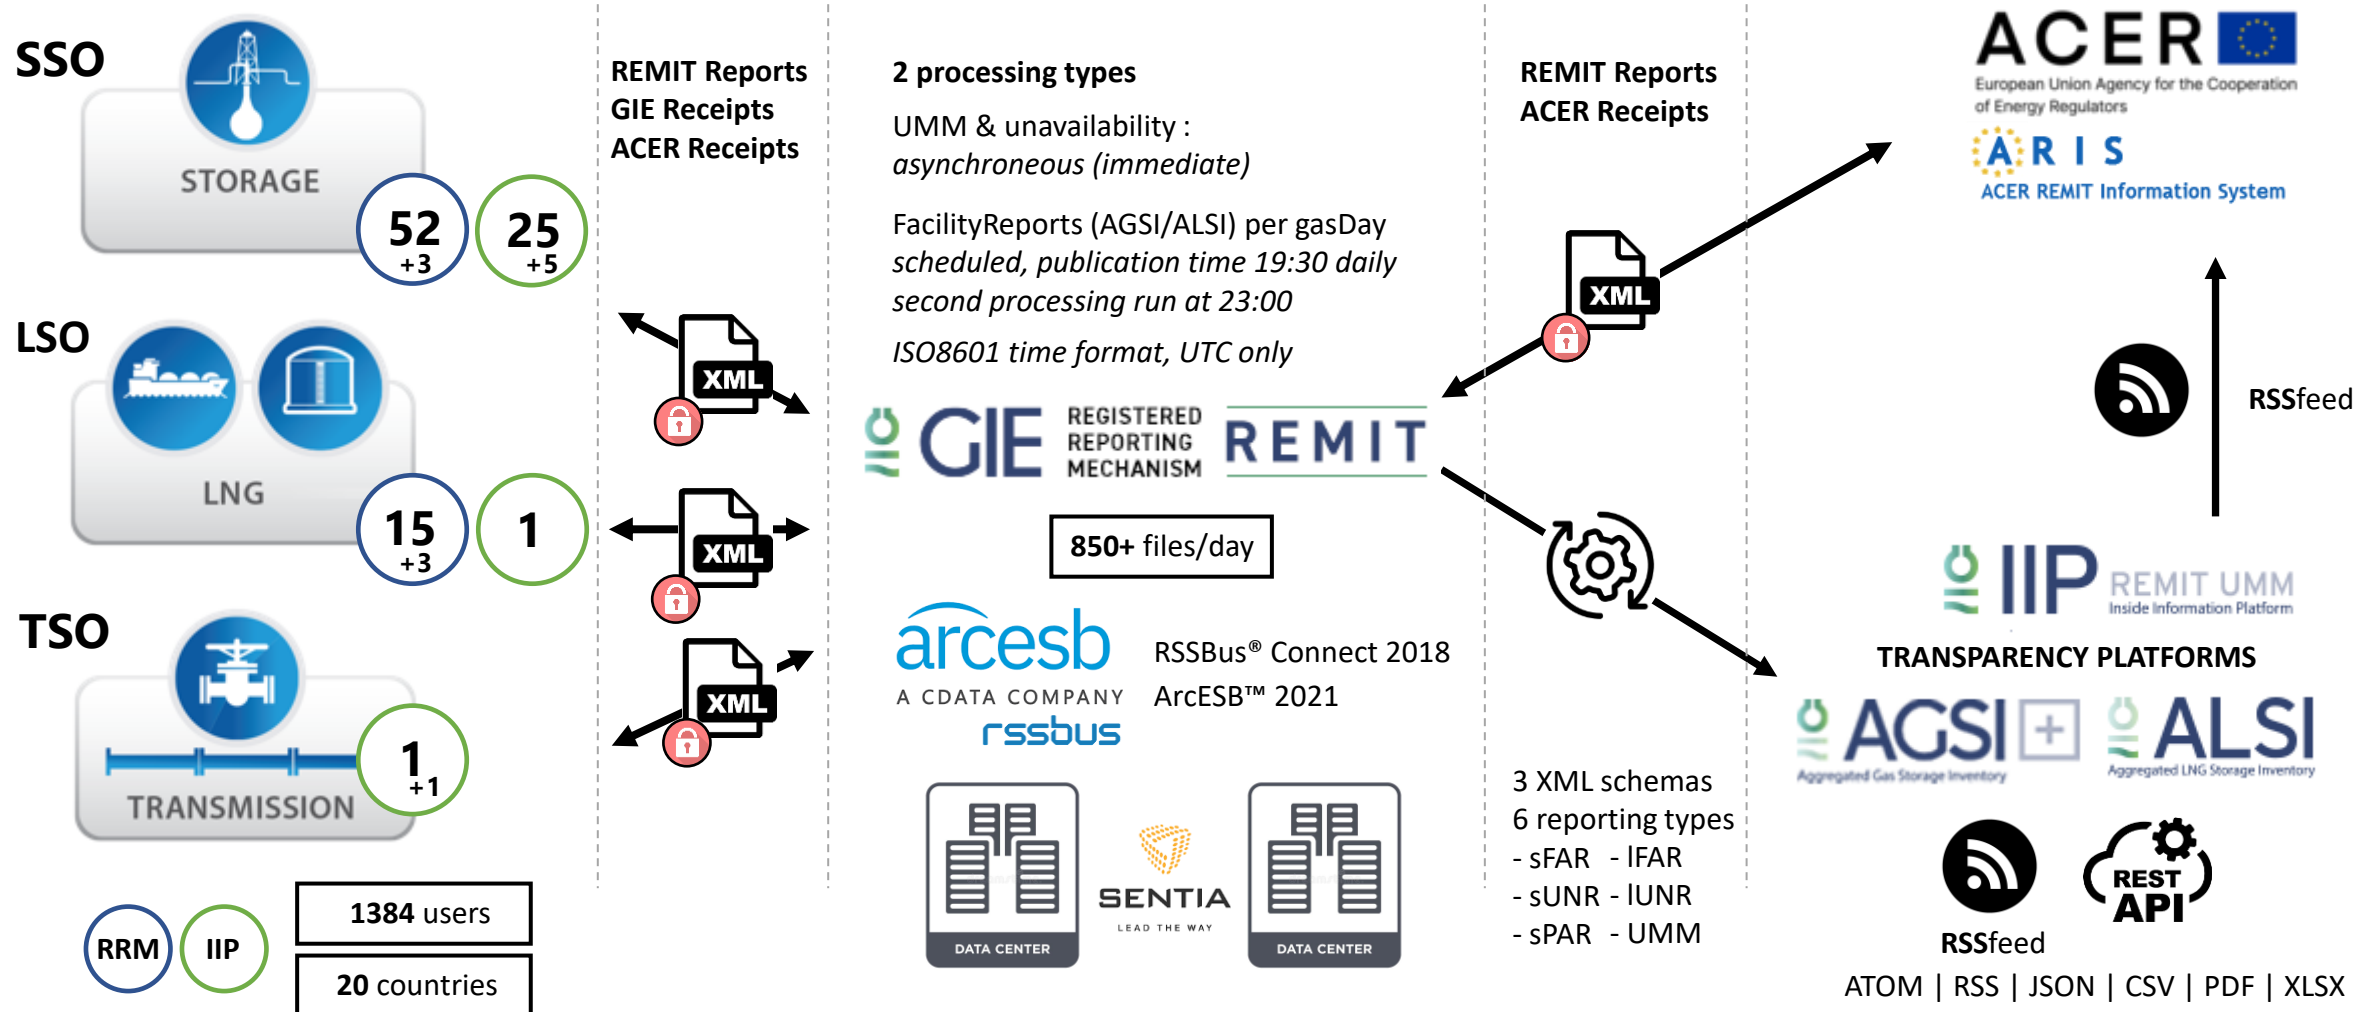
SSO

STORAGE

52 +3

25 +5

LSO

LNG

15 +3

1

TSO

TRANSMISSION

1 +1

RRM

IIP

1384 users

20 countries

REMIT Reports
GIE Receipts
ACER Receipts

XML

XML

XML

2 processing types

UMM & unavailability :
*asynchroneous (immediate)*

FacilityReports (AGSI/ALSI) per gasDay
*scheduled, publication time 19:30 daily*
*second processing run at 23:00*

*ISO8601 time format, UTC only*

GIE REGISTERED REPORTING MECHANISM REMIT

850+ files/day

arcesb
A CDATA COMPANY
rssbus

RSSBus® Connect 2018
ArcESB™ 2021

DATA CENTER

SENTIA
LEAD THE WAY

DATA CENTER

REMIT Reports
ACER Receipts

XML

3 XML schemas
6 reporting types
- sFAR - IFAR
- sUNR - IUNR
- sPAR - UMM

ACER
European Union Agency for the Cooperation of Energy Regulators

ARIS
ACER REMIT Information System

RSSfeed

IIP REMIT UMM
Inside Information Platform

TRANSPARENCY PLATFORMS

AGSI
Aggregated Gas Storage Inventory

ALSI
Aggregated LNG Storage Inventory

REST API

RSSfeed

ATOM | RSS | JSON | CSV | PDF | XLSX